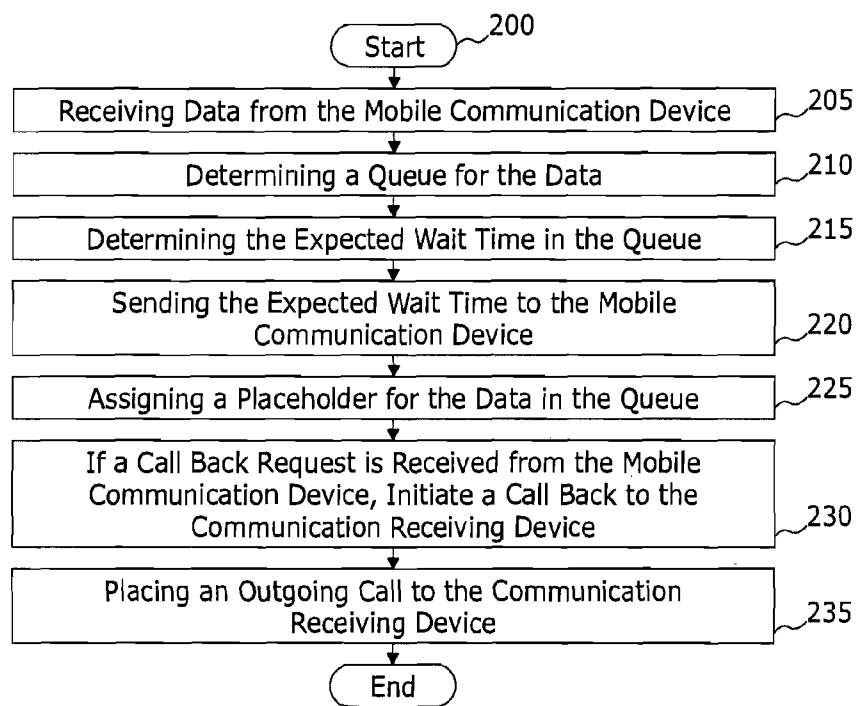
Start
200
Receiving Data from the Mobile Communication Device
205
Determining a Queue for the Data
210
Determining the Expected Wait Time in the Queue
215
Sending the Expected Wait Time to the Mobile Communication Device
220
Assigning a Placeholder for the Data in the Queue
225
If a Call Back Request is Received from the Mobile Communication Device, Initiate a Call Back to the Communication Receiving Device
230
Placing an Outgoing Call to the Communication Receiving Device
235
End